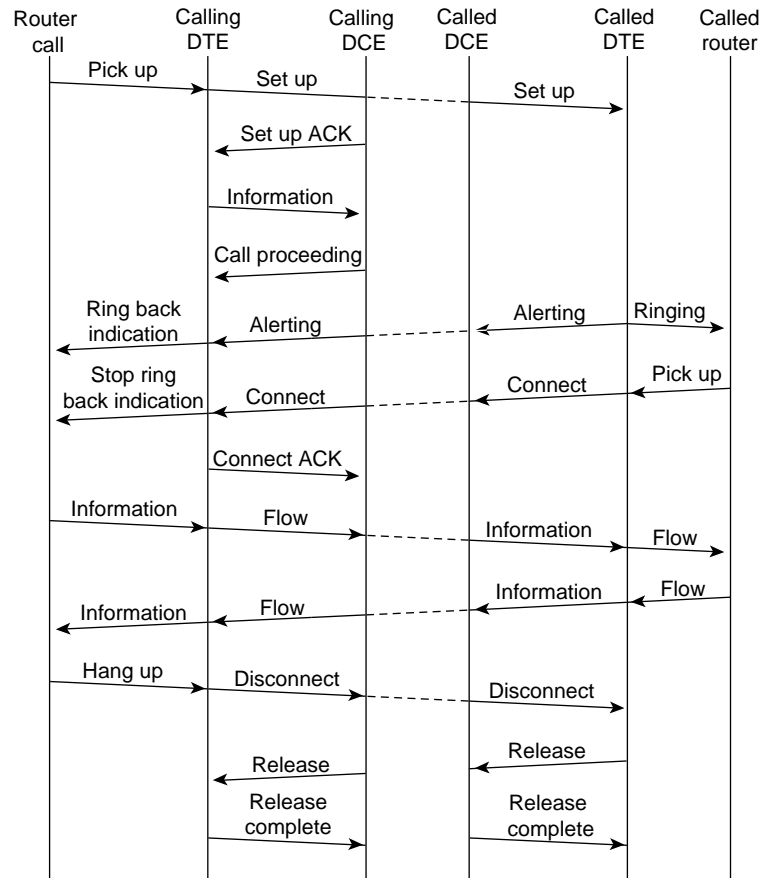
Router call

Calling DTE

Calling DCE

Called DCE

Called DTE

Called router

Pick up

Set up

Set up

Set up ACK

Information

Call proceeding

Ring back indication

Alerting

Alerting

Ringing

Stop ring back indication

Connect

Connect

Pick up

Connect ACK

Information

Flow

Information

Flow

Information

Flow

Information

Flow

Hang up

Disconnect

Disconnect

Release

Release

Release complete

Release complete